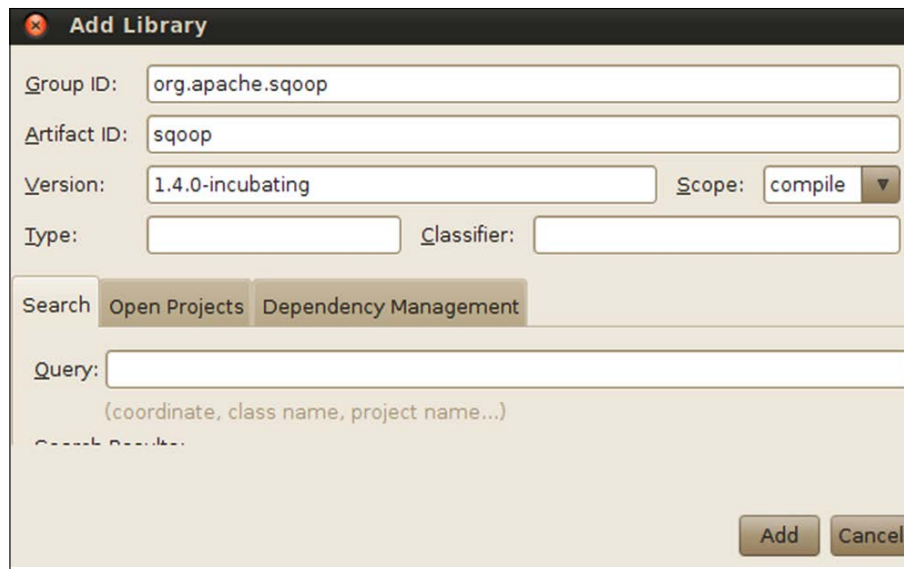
Add Library

Group ID: org.apache.sqoop

Artifact ID: sqoop

Version: 1.4.0-incubating

Scope: compile

Type:

Classifier:

Search | Open Projects | Dependency Management

Query:

(coordinate, class name, project name...)

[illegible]

Add

Cancel